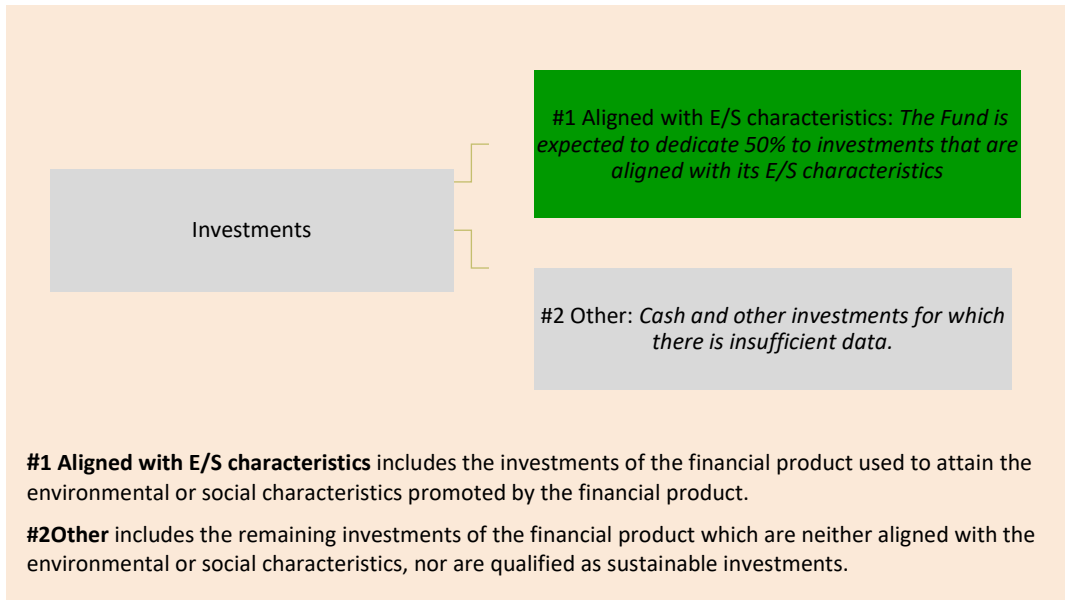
Investments

#1 Aligned with E/S characteristics: *The Fund is expected to dedicate 50% to investments that are aligned with its E/S characteristics*

#2 Other: *Cash and other investments for which there is insufficient data.*

**#1 Aligned with E/S characteristics** includes the investments of the financial product used to attain the environmental or social characteristics promoted by the financial product.

**#2Other** includes the remaining investments of the financial product which are neither aligned with the environmental or social characteristics, nor are qualified as sustainable investments.